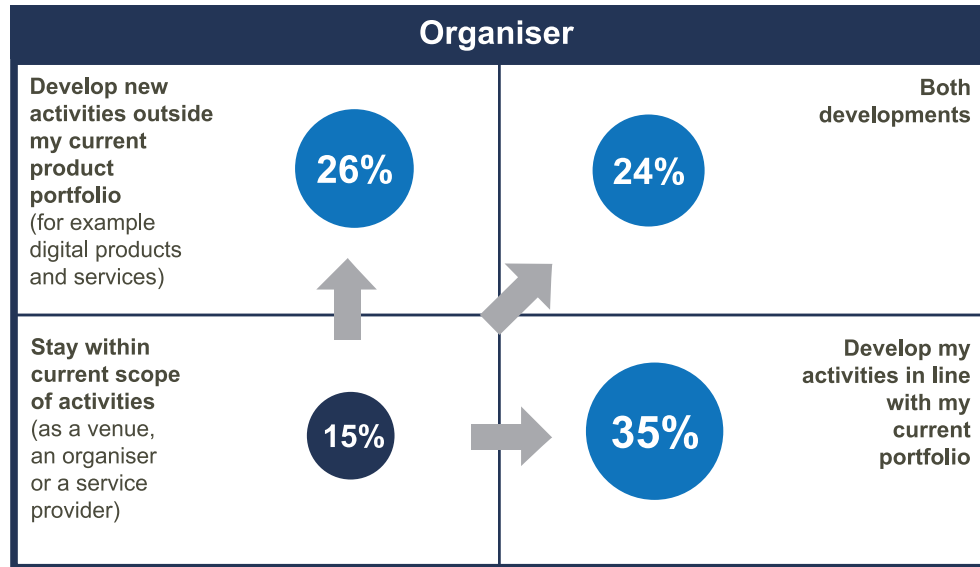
Organiser

Develop new activities outside my current product portfolio (for example digital products and services)

26%

Both developments

24%

Stay within current scope of activities (as a venue, an organiser or a service provider)

15%

35%

Develop my activities in line with my current portfolio